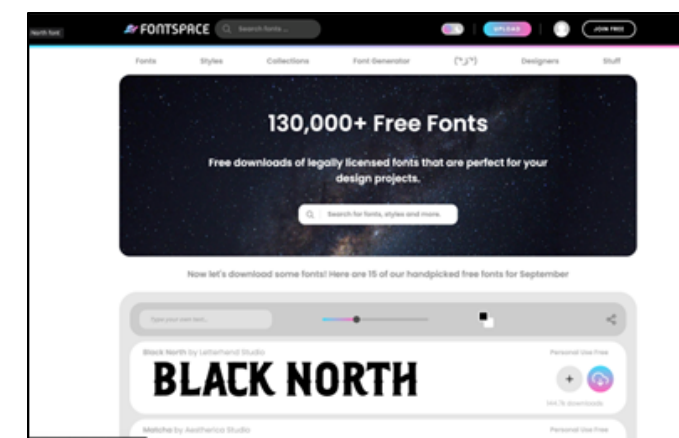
North font

FONTSPACE Search fonts...

UPLOAD JOIN FREE

Fonts Styles Collections Font Generator (°\_°) Designers Stuff

130,000+ Free Fonts

Free downloads of legally licensed fonts that are perfect for your design projects.

Search for fonts, styles and more.

Now let's download some fonts! Here are 15 of our handpicked free fonts for September

Type your own text...

Black North by Letterhend Studio

Personal Use Free

BLACK NORTH

144.7k downloads

Matcha by Aestherica Studio

Personal Use Free